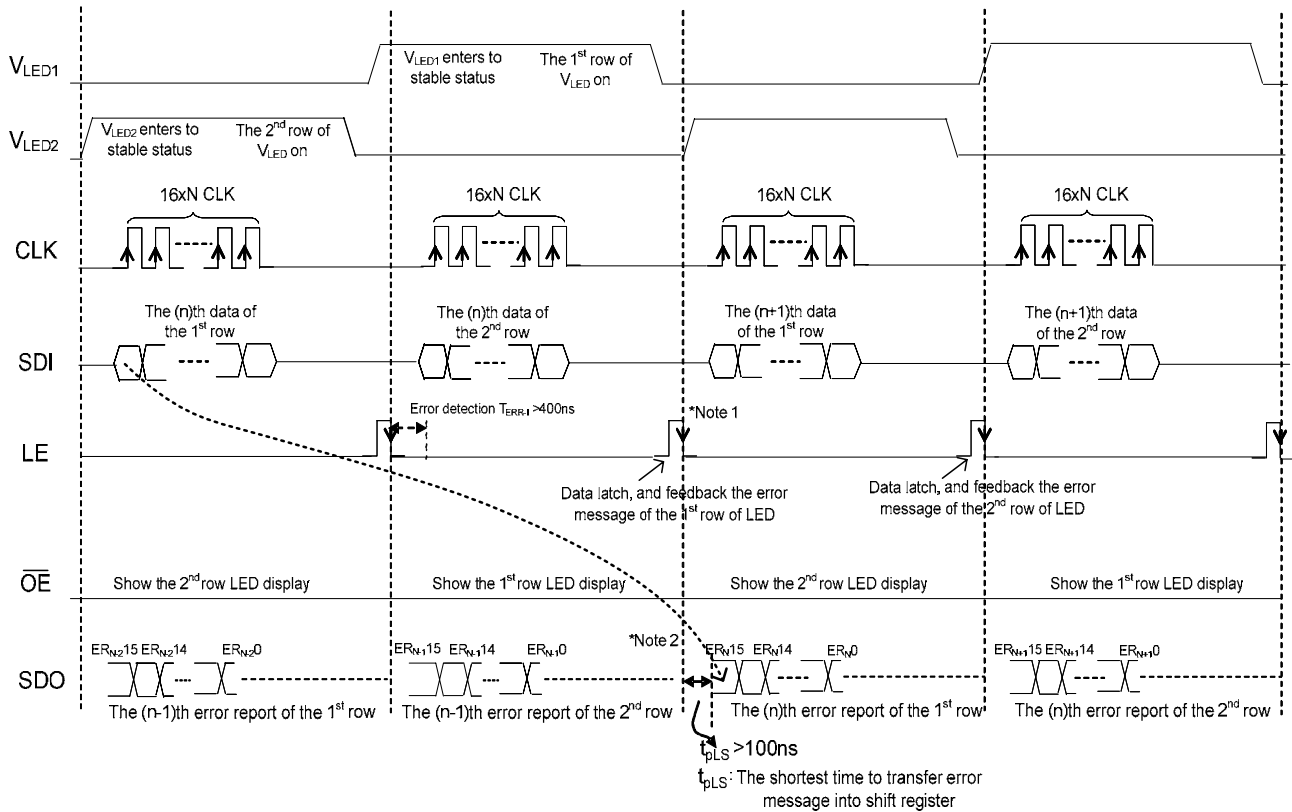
$V_{LED1}$

$V_{LED1}$ enters to stable status

The 1$^{st}$ row of $V_{LED}$ on

$V_{LED2}$

$V_{LED2}$ enters to stable status

The 2$^{nd}$ row of $V_{LED}$ on

16xN CLK

16xN CLK

16xN CLK

16xN CLK

CLK

The (n)th data of the 1$^{st}$ row

The (n)th data of the 2$^{nd}$ row

The (n+1)th data of the 1$^{st}$ row

The (n+1)th data of the 2$^{nd}$ row

SDI

Error detection $T_{ERR-I}$ >400ns

*Note 1

LE

Data latch, and feedback the error message of the 1$^{st}$ row of LED

Data latch, and feedback the error message of the 2$^{nd}$ row of LED

$\overline{OE}$

Show the 2$^{nd}$ row LED display

Show the 1$^{st}$ row LED display

Show the 2$^{nd}$ row LED display

Show the 1$^{st}$ row LED display

*Note 2

SDO

$ER_{N-2}15$ $ER_{N-2}14$ $ER_{N-2}0$

$ER_{N-1}15$ $ER_{N-1}14$ $ER_{N-1}0$

$ER_{N}15$ $ER_{N}14$ $ER_{N}0$

$ER_{N+1}15$ $ER_{N+1}14$ $ER_{N+1}0$

The (n-1)th error report of the 1$^{st}$ row

The (n-1)th error report of the 2$^{nd}$ row

The (n)th error report of the 1$^{st}$ row

The (n)th error report of the 2$^{nd}$ row

$t_{pLS}$ >100ns

$t_{pLS}$: The shortest time to transfer error message into shift register